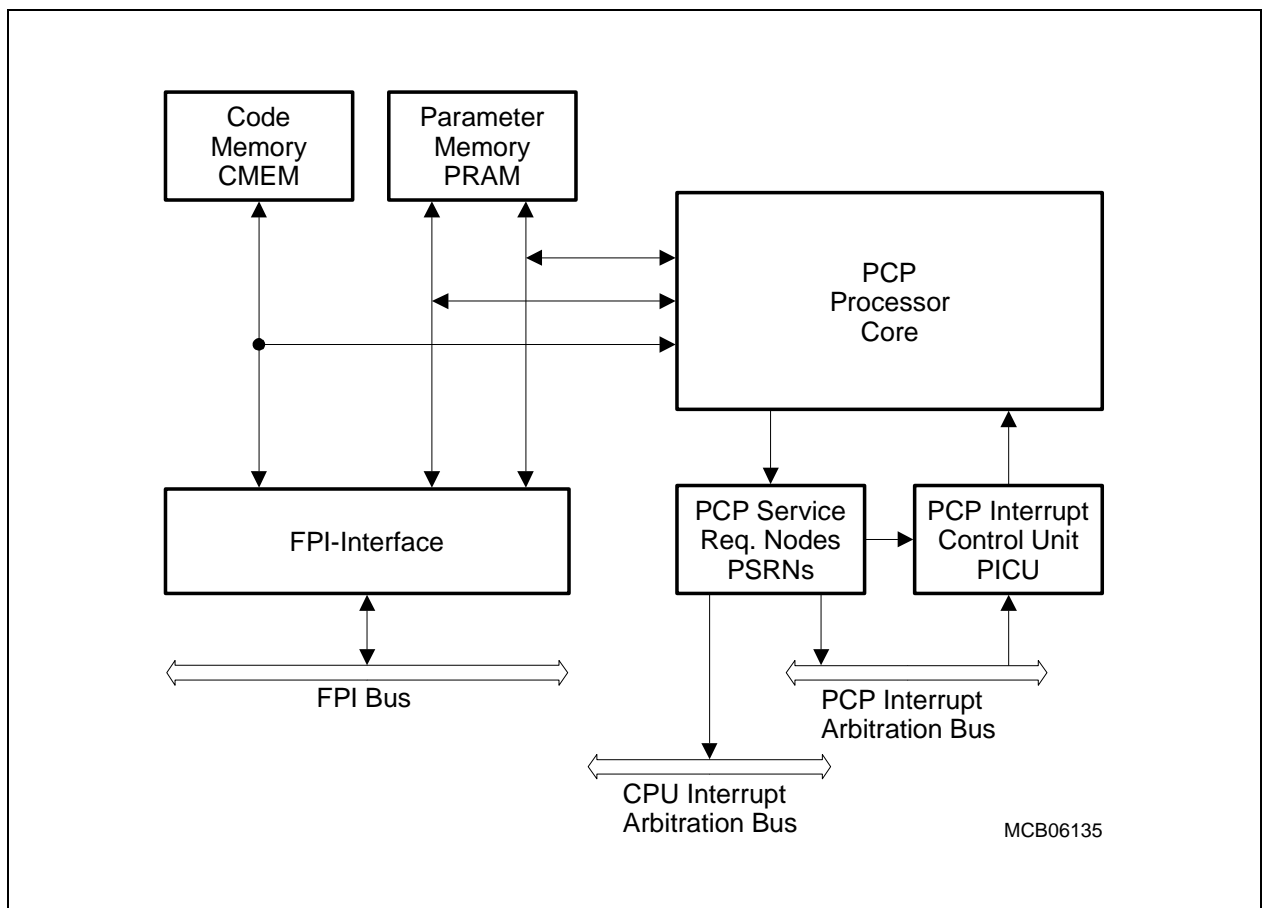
Code Memory CMEM

Parameter Memory PRAM

PCP Processor Core

FPI-Interface

PCP Service Req. Nodes PSRNs

PCP Interrupt Control Unit PICU

FPI Bus

PCP Interrupt Arbitration Bus

CPU Interrupt Arbitration Bus

MCB06135